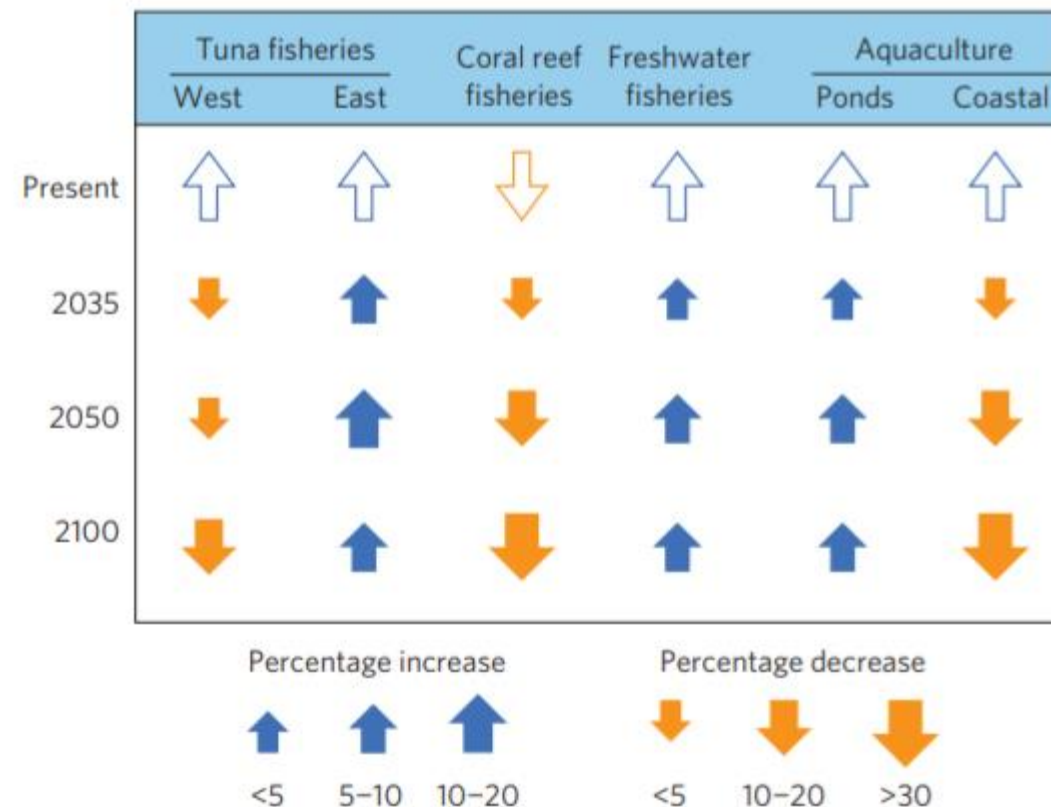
| | Tuna fisheries West | Tuna fisheries East | Coral reef fisheries | Freshwater fisheries | Aquaculture Ponds | Aquaculture Coastal |
|---|---|---|---|---|---|---|
| Present | | | | | | |
| 2035 | | | | | | |
| 2050 | | | | | | |
| 2100 | | | | | | |

Percentage increase

<5 5–10 10–20

Percentage decrease

<5 10–20 >30